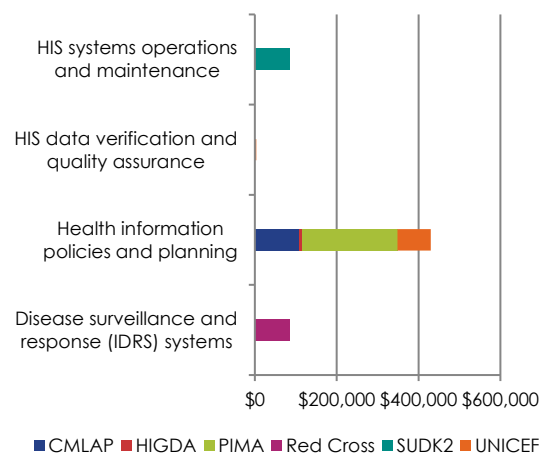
HIS systems operations and maintenance

HIS data verification and quality assurance

Health information policies and planning

Disease surveillance and response (IDRS) systems

$0 $200,000 $400,000 $600,000

CMLAP HIGDA PIMA Red Cross SUDK2 UNICEF